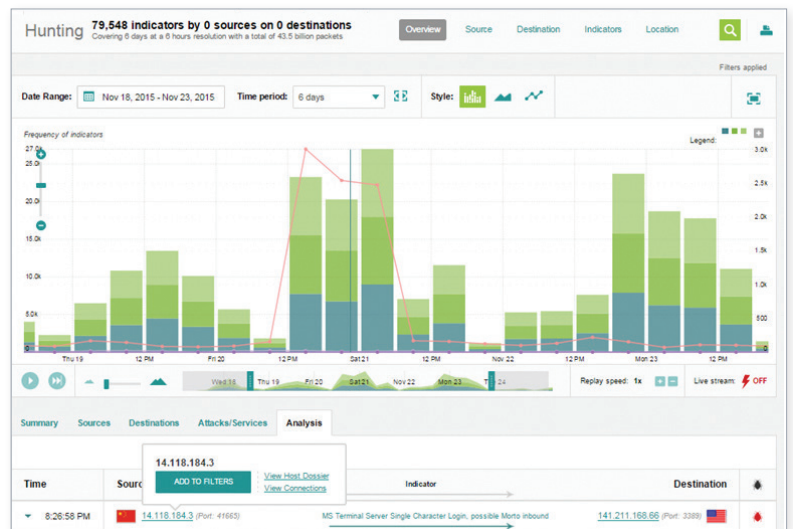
Hunting 79,548 indicators by 0 sources on 0 destinations
Covering 6 days at a 6 hours resolution with a total of 43.5 billion packets

Overview Source Destination Indicators Location

Filters applied

Date Range: Nov 18, 2015 - Nov 23, 2015 Time period: 6 days Style:

Frequency of indicators

Legend:

27.0k
25.0k
20.0k
15.0k
10.0k
5.0k

3.0k
2.5k
2.0k
1.5k
1.0k
500

Thu 19 12 PM Fri 20 12 PM Sat 21 12 PM Nov 22 12 PM Mon 23 12 PM

Wed 18 Thu 19 Fri 20 Sat 21 Nov 22 Mon 23 Tu 24

Replay speed: 1x Live stream: OFF

Summary Sources Destinations Attacks/Services Analysis

14.118.184.3
ADD TO FILTERS View Host Dossier View Connections

Time Sourc Indicator Destination

8:26:58 PM 14.118.184.3 (Port: 41665) MS Terminal Server Single Character Login, possible Morto inbound 141.211.168.66 (Port: 3389)